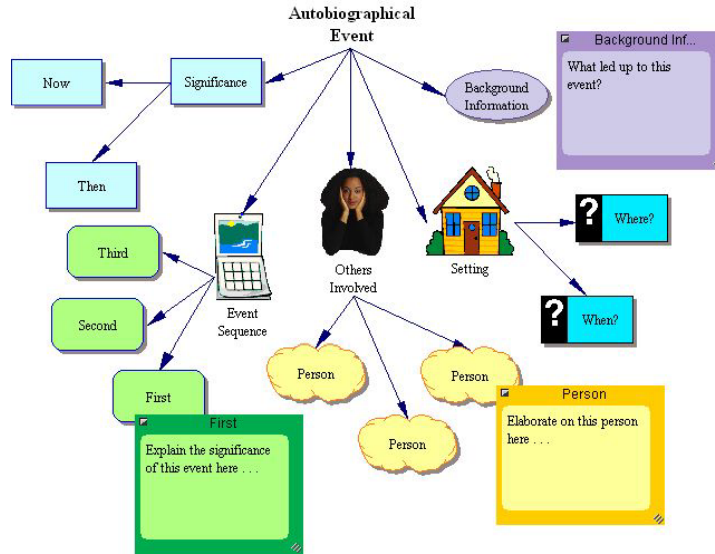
Autobiographical Event

Now

Significance

Then

Background Information

Background Inf...

What led up to this event?

Third

Second

First

Event Sequence

Others Involved

Setting

?

Where?

?

When?

Person

Person

Person

First

Explain the significance of this event here . . .

Person

Elaborate on this person here . . .